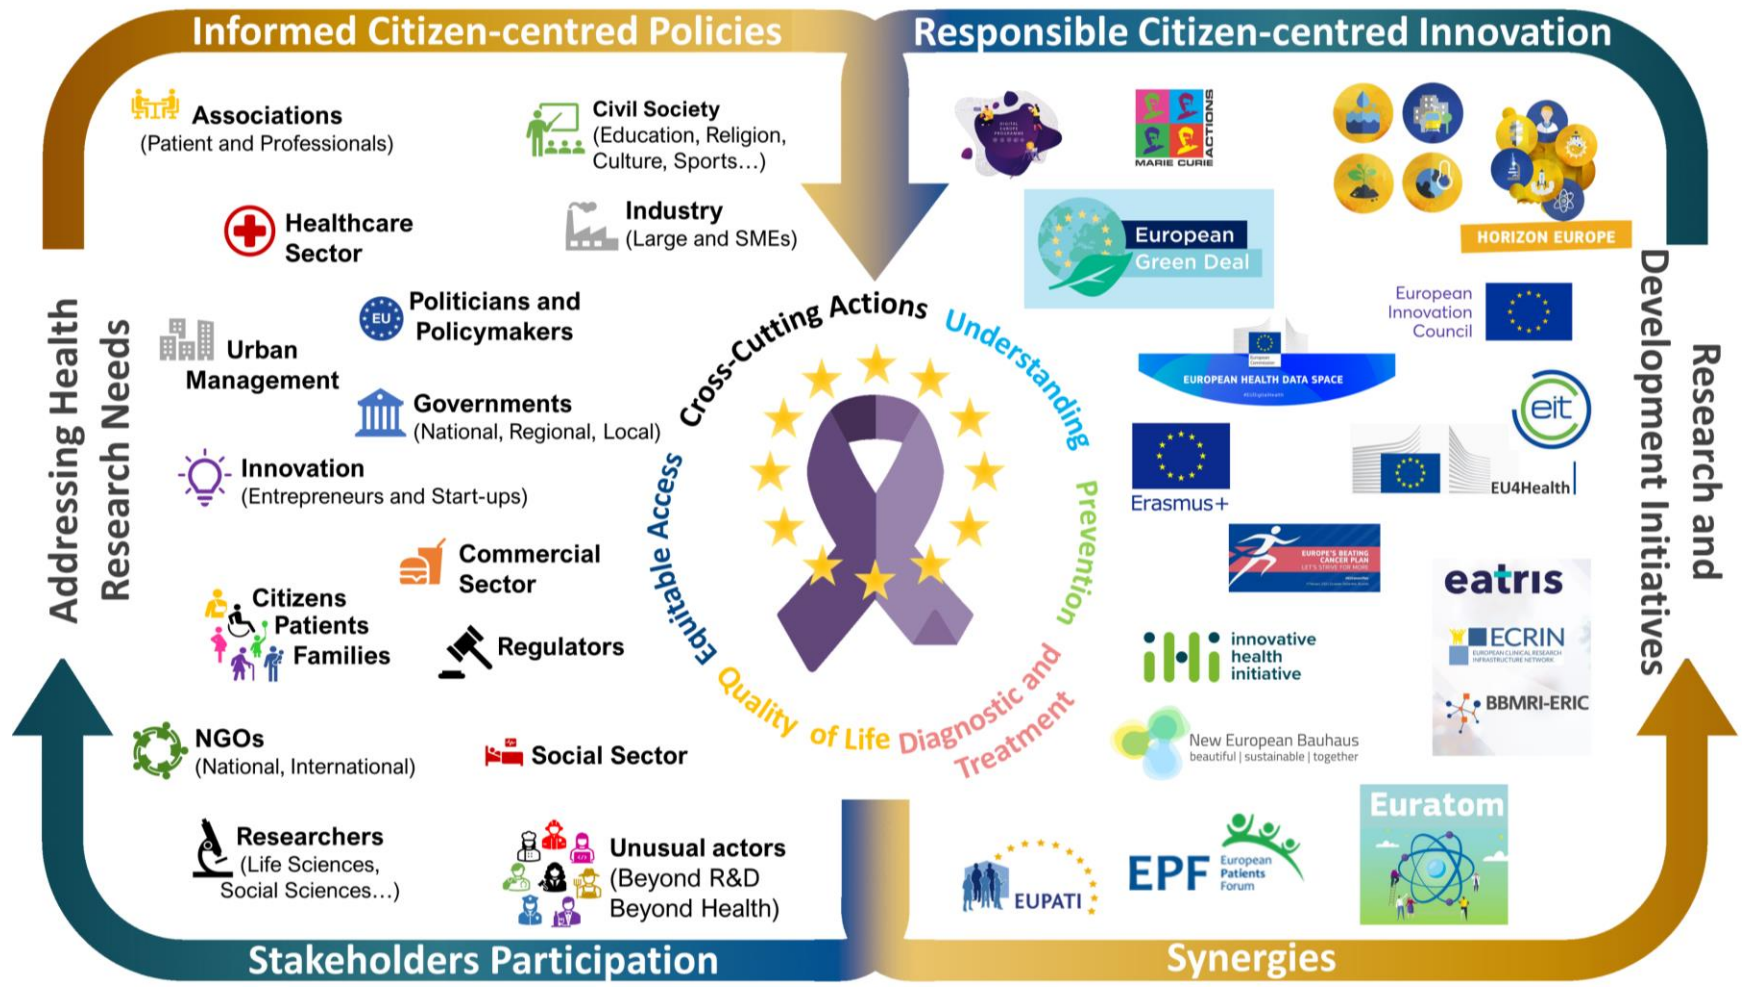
Informed Citizen-centred Policies

Responsible Citizen-centred Innovation

Associations
(Patient and Professionals)

Civil Society
(Education, Religion, Culture, Sports…)

Healthcare Sector

Industry
(Large and SMEs)

Addressing Health Research Needs

Politicians and Policymakers

EU

Urban Management

Governments
(National, Regional, Local)

Innovation
(Entrepreneurs and Start-ups)

Commercial Sector

Citizens
Patients
Families

Regulators

NGOs
(National, International)

Social Sector

Researchers
(Life Sciences, Social Sciences…)

Unusual actors
(Beyond R&D
Beyond Health)

Stakeholders Participation

Cross-Cutting Actions

Understanding

Prevention

Diagnostic and Treatment

Quality of Life

Equitable Access

MARIE CURIE ACTIONS

European Green Deal

HORIZON EUROPE

European Innovation Council

EUROPEAN HEALTH DATA SPACE

eit

Erasmus+

EU4Health

EUROPE'S BEATING CANCER PLAN

eatris

ECRIN

innovative health initiative

BBMRI-ERIC

New European Bauhaus
beautiful | sustainable | together

Euratom

EUPATI

EPF European Patients Forum

Synergies

Research and Development Initiatives